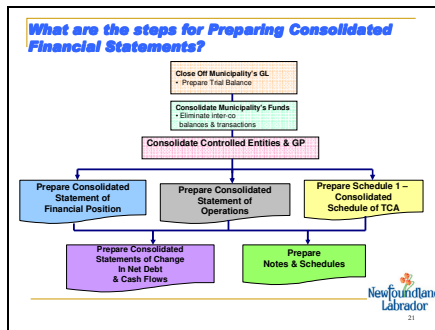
What are the steps for Preparing Consolidated Financial Statements?

Close Off Municipality's GL
• Prepare Trial Balance

Consolidate Municipality's Funds
• Eliminate inter-co balances & transactions

Consolidate Controlled Entities & GP

Prepare Consolidated Statement of Financial Position

Prepare Consolidated Statement of Operations

Prepare Schedule 1 – Consolidated Schedule of TCA

Prepare Consolidated Statements of Change In Net Debt & Cash Flows

Prepare Notes & Schedules

Newfoundland Labrador

21